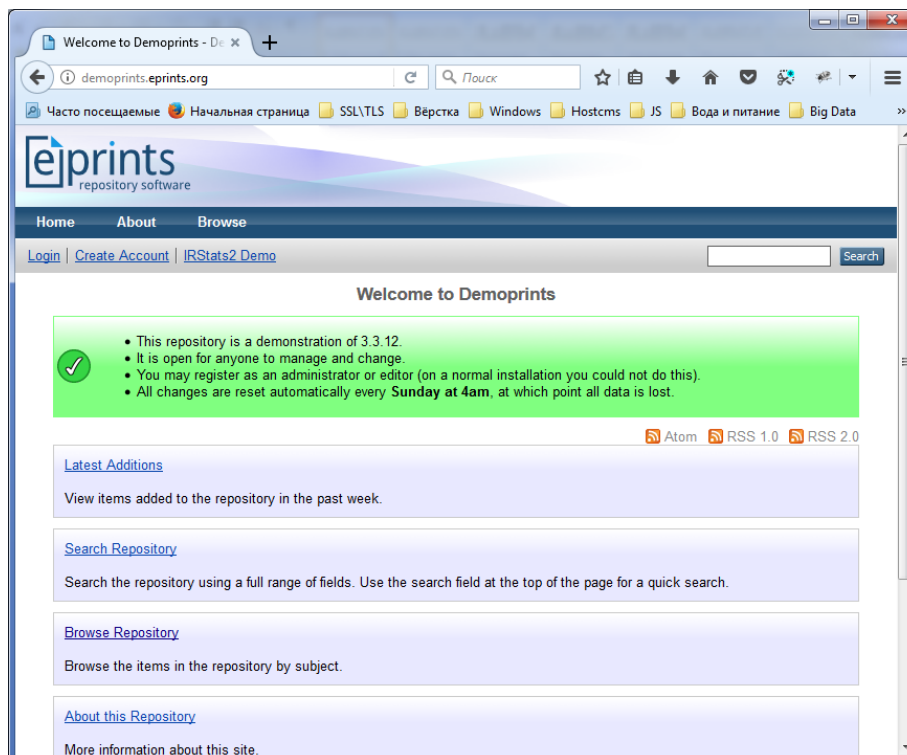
Welcome to Demoprints - De ×
+
demoprints.eprints.org
Поиск
Часто посещаемые Начальная страница SSL\TLS Вёрстка Windows Hostcms JS Вода и питание Big Data »

eprints
repository software

Home About Browse

Login | Create Account | IRStats2 Demo
Search

Welcome to Demoprints

• This repository is a demonstration of 3.3.12.
• It is open for anyone to manage and change.
• You may register as an administrator or editor (on a normal installation you could not do this).
• All changes are reset automatically every **Sunday at 4am**, at which point all data is lost.

Atom RSS 1.0 RSS 2.0

Latest Additions

View items added to the repository in the past week.

Search Repository

Search the repository using a full range of fields. Use the search field at the top of the page for a quick search.

Browse Repository

Browse the items in the repository by subject.

About this Repository

More information about this site.